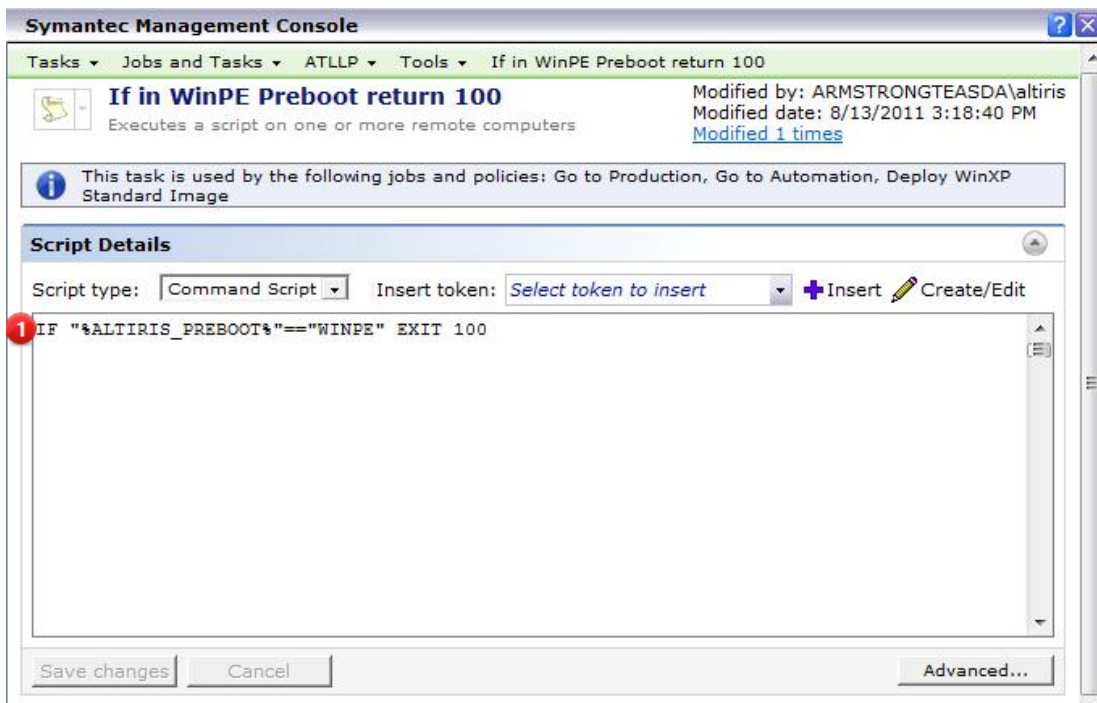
Symantec Management Console

Tasks ▾ Jobs and Tasks ▾ ATLLP ▾ Tools ▾ If in WinPE Preboot return 100

If in WinPE Preboot return 100
Executes a script on one or more remote computers

Modified by: ARMSTRONGTEASDA\altiris
Modified date: 8/13/2011 3:18:40 PM
Modified 1 times

This task is used by the following jobs and policies: Go to Production, Go to Automation, Deploy WinXP Standard Image

Script Details

Script type: Command Script Insert token: Select token to insert Insert Create/Edit

1 IF "%ALTIRIS_PREBOOT%"=="WINPE" EXIT 100

Save changes Cancel Advanced...